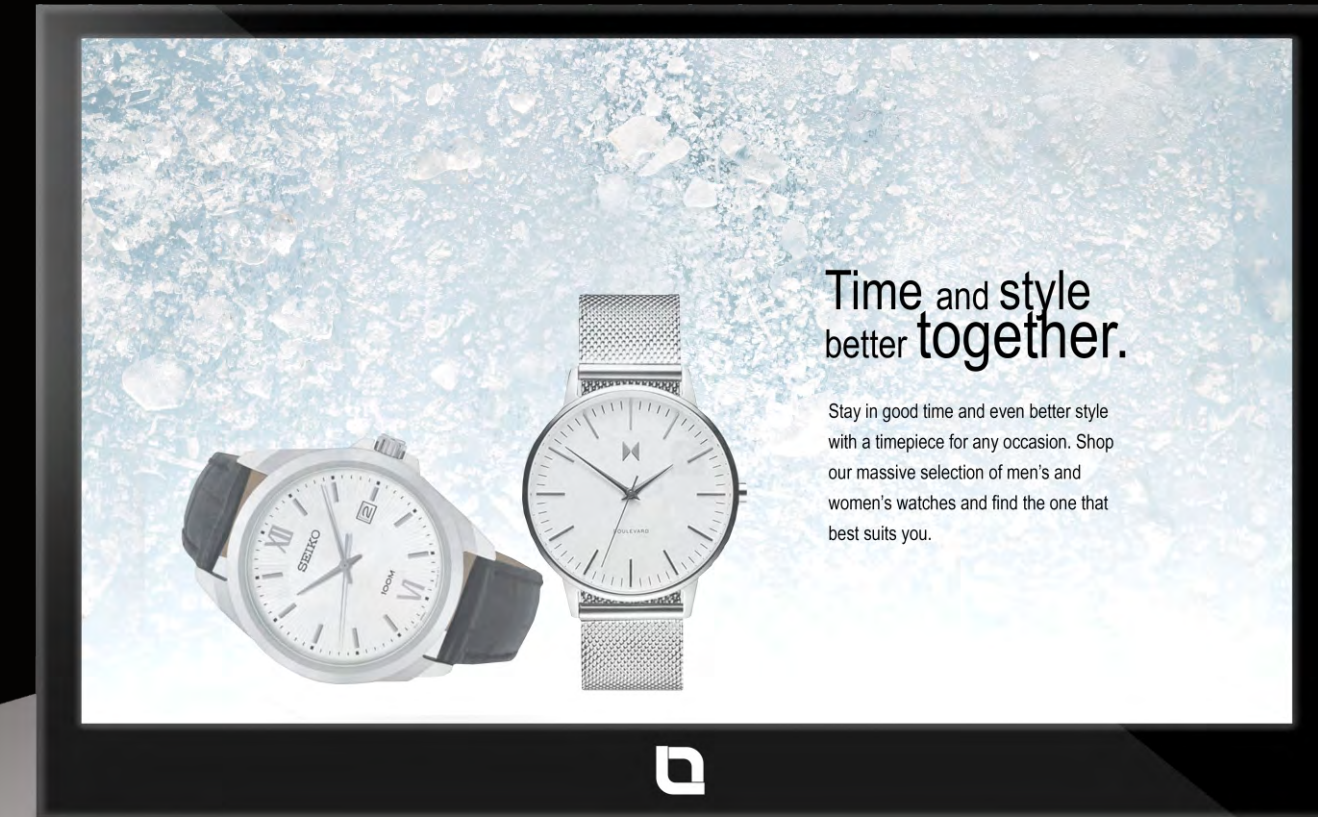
SEIKO
100M
2
BOULEVARD

Time and style better together.

Stay in good time and even better style with a timepiece for any occasion. Shop our massive selection of men's and women's watches and find the one that best suits you.